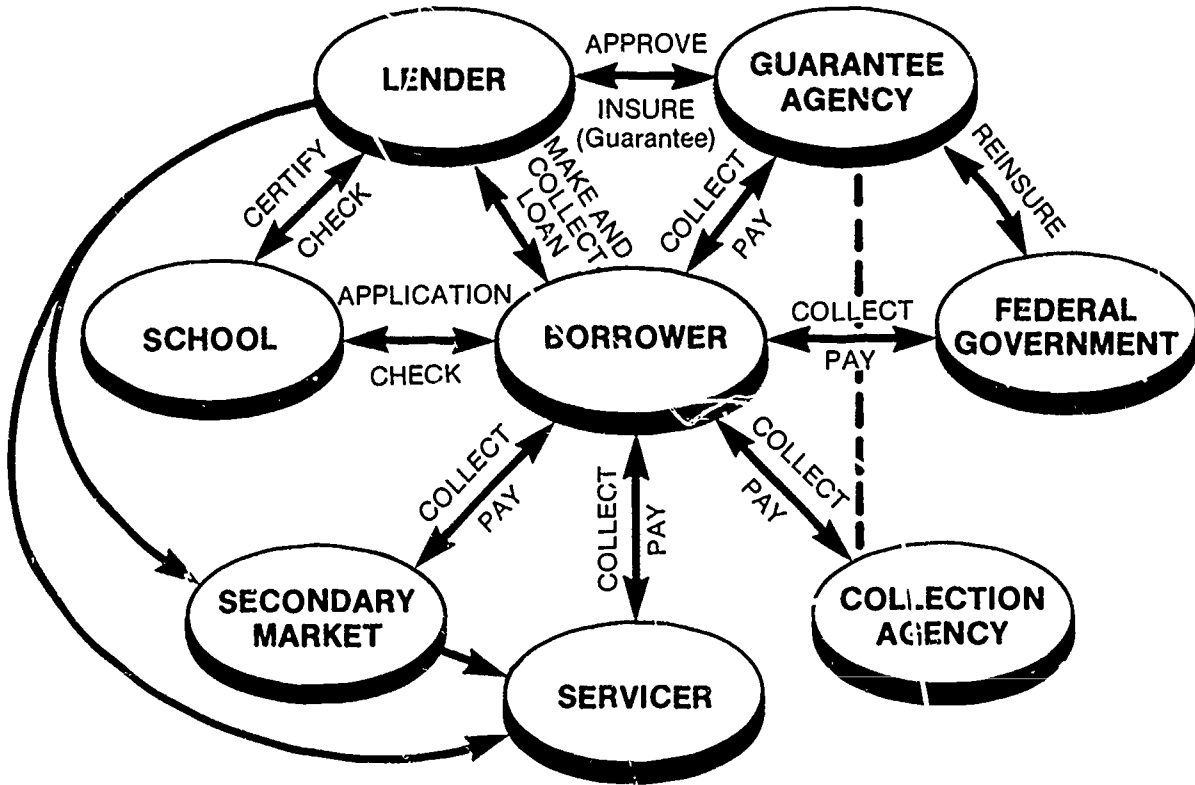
LENDER

APPROVE

INSURE (Guarantee)

GUARANTEE AGENCY

CERTIFY

CHECK

MAKE AND COLLECT LOAN

COLLECT

PAY

REINSURE

SCHOOL

APPLICATION

CHECK

BORROWER

COLLECT

PAY

FEDERAL GOVERNMENT

COLLECT

PAY

COLLECT

PAY

COLLECT

PAY

SECONDARY MARKET

SERVICER

COLLECTION AGENCY